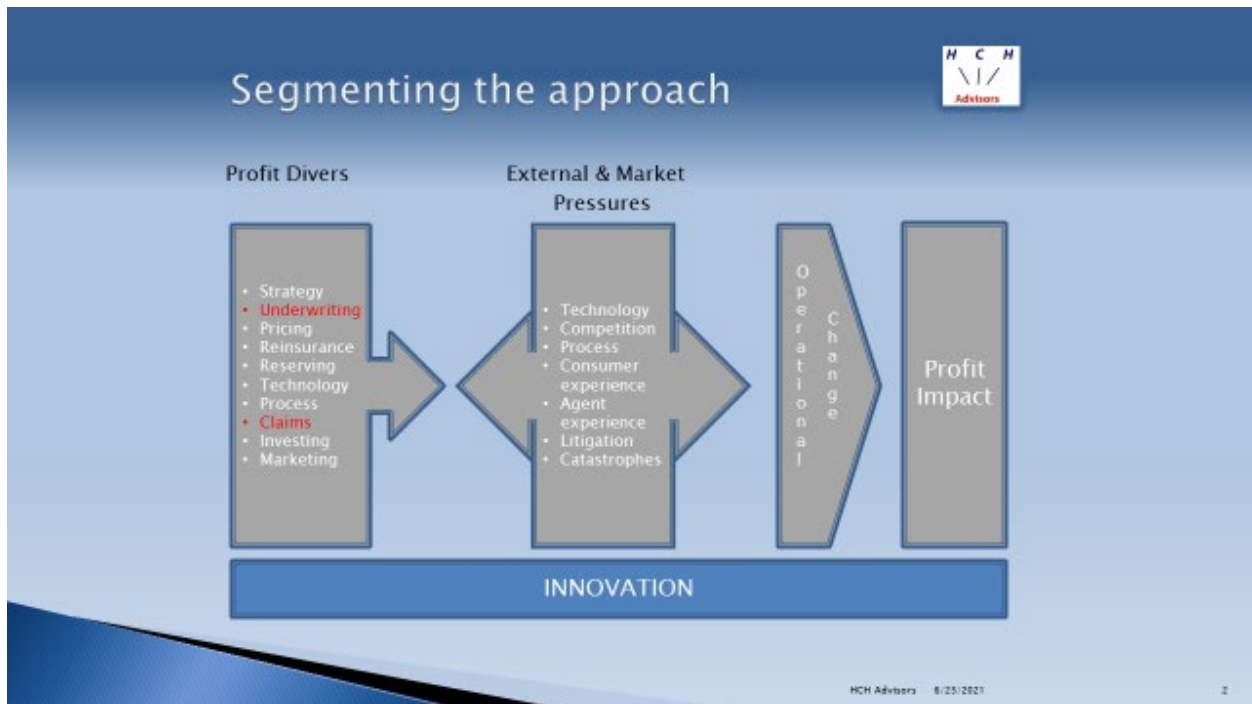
Segmenting the approach

H C H
Advisors

Profit Divers

External & Market Pressures

- Strategy
- Underwriting
- Pricing
- Reinsurance
- Reserving
- Technology
- Process
- Claims
- Investing
- Marketing

- Technology
- Competition
- Process
- Consumer experience
- Agent experience
- Litigation
- Catastrophes

Operational Change

Profit Impact

INNOVATION

HCH Advisors 8/23/2021 2